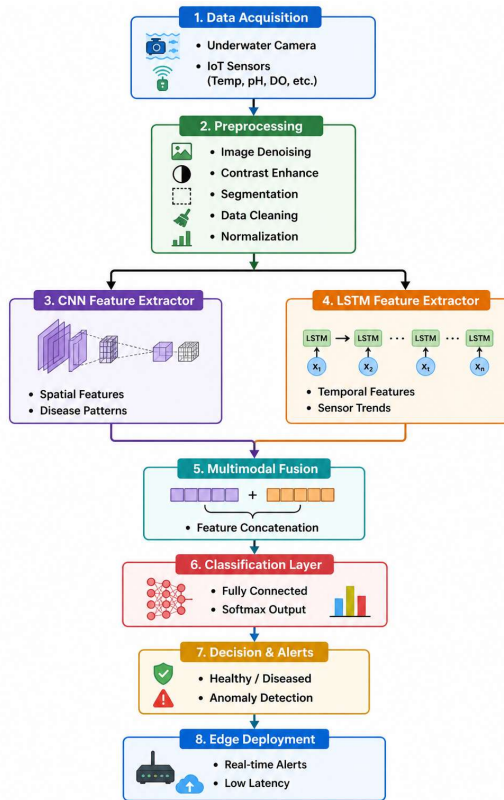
1. Data Acquisition

• Underwater Camera
• IoT Sensors (Temp, pH, DO, etc.)

2. Preprocessing

• Image Denoising
• Contrast Enhance
• Segmentation
• Data Cleaning
• Normalization

3. CNN Feature Extractor

• Spatial Features
• Disease Patterns

4. LSTM Feature Extractor

LSTM LSTM LSTM LSTM
$x_1$ $x_2$ $x_t$ $x_n$

• Temporal Features
• Sensor Trends

5. Multimodal Fusion

+

• Feature Concatenation

6. Classification Layer

• Fully Connected
• Softmax Output

7. Decision & Alerts

• Healthy / Diseased
• Anomaly Detection

8. Edge Deployment

• Real-time Alerts
• Low Latency